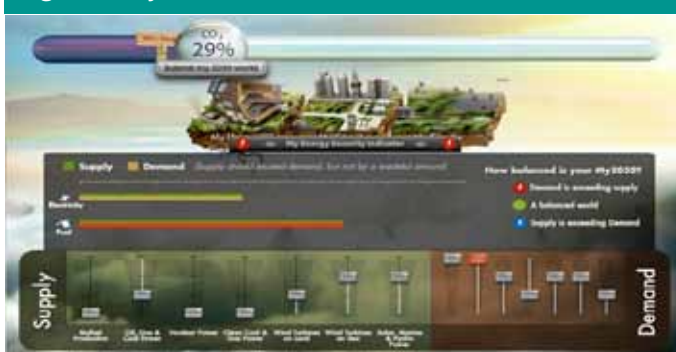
$CO_2$
29%
Submit my 2050 world

My Energy Security Indicator

Supply Demand Supply should exceed demand, but not by a wasteful amount

How balanced is your My2050?
Demand is exceeding supply
A balanced world
Supply is exceeding Demand

Supply

Biofuel Production
Oil, Gas & Coal Power
Nuclear Power
Clean Coal & Gas Power
Wind Turbines on Land
Wind Turbines at Sea
Solar, Marine & Hydro Power

Demand